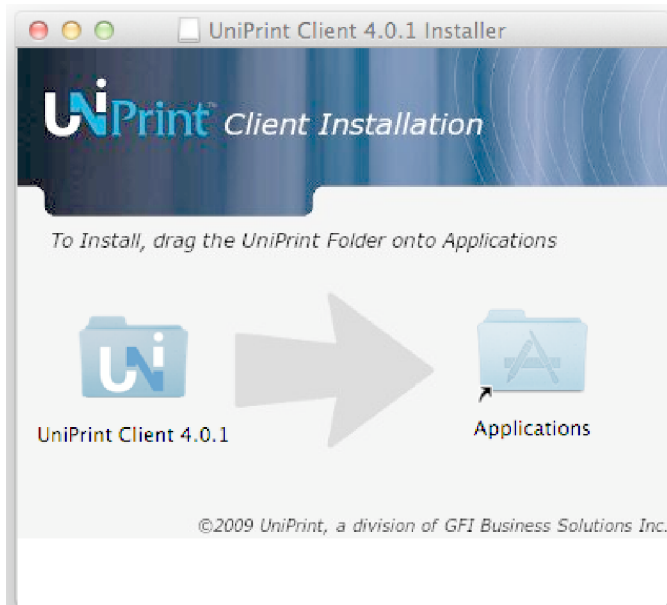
UniPrint Client 4.0.1 Installer

UniPrint™ Client Installation

To Install, drag the UniPrint Folder onto Applications

UniPrint Client 4.0.1

Applications

©2009 UniPrint, a division of GFI Business Solutions Inc.